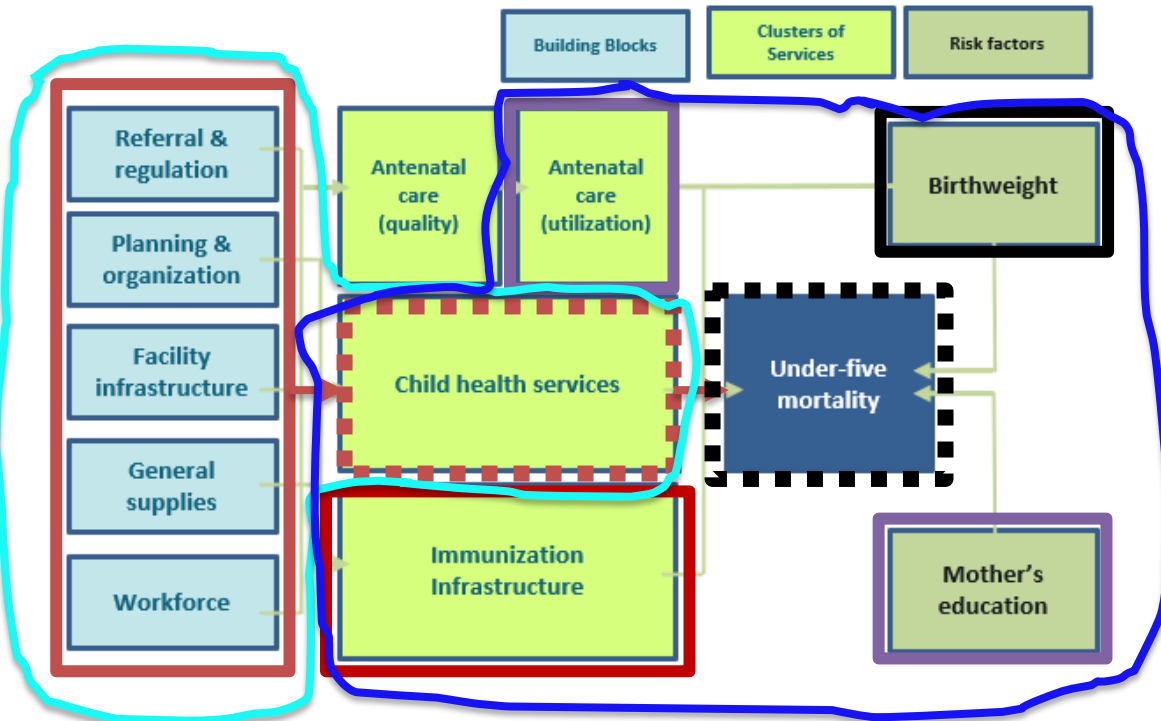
Building Blocks

Clusters of Services

Risk factors

Referral & regulation

Planning & organization

Facility infrastructure

General supplies

Workforce

Antenatal care (quality)

Antenatal care (utilization)

Birthweight

Child health services

Under-five mortality

Immunization Infrastructure

Mother's education